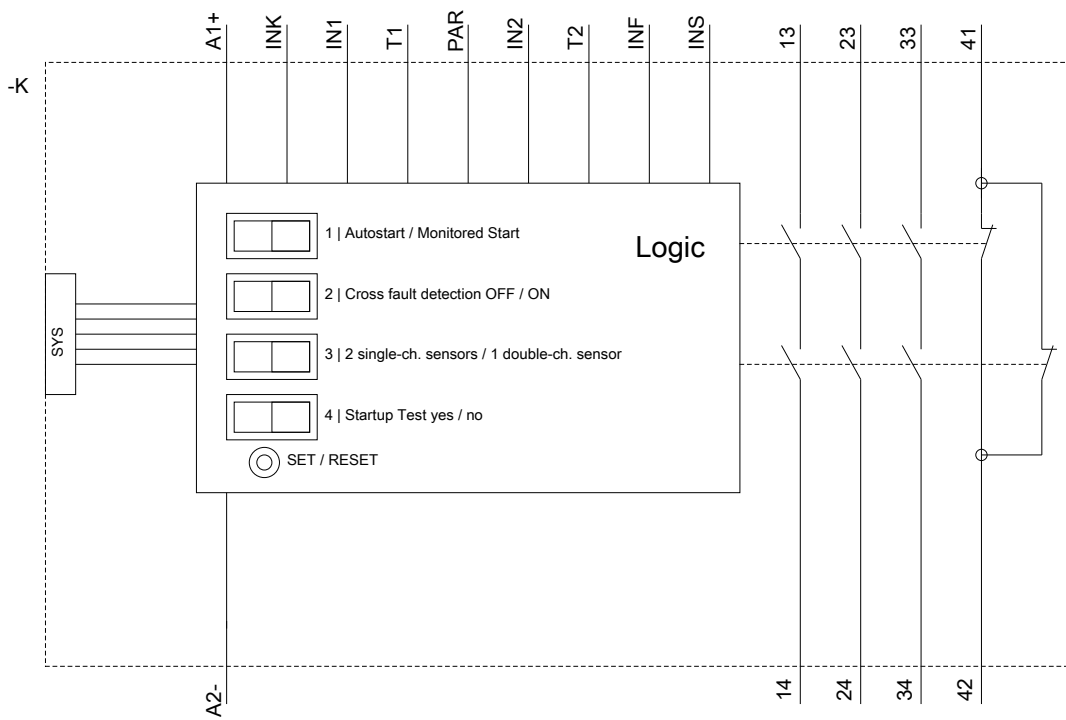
A1+ INK IN1 T1 PAR IN2 T2 INF INS 13 23 33 41

-K

Logic

1 | Autostart / Monitored Start

2 | Cross fault detection OFF / ON

SYS

3 | 2 single-ch. sensors / 1 double-ch. sensor

4 | Startup Test yes / no

SET / RESET

A2- 14 24 34 42